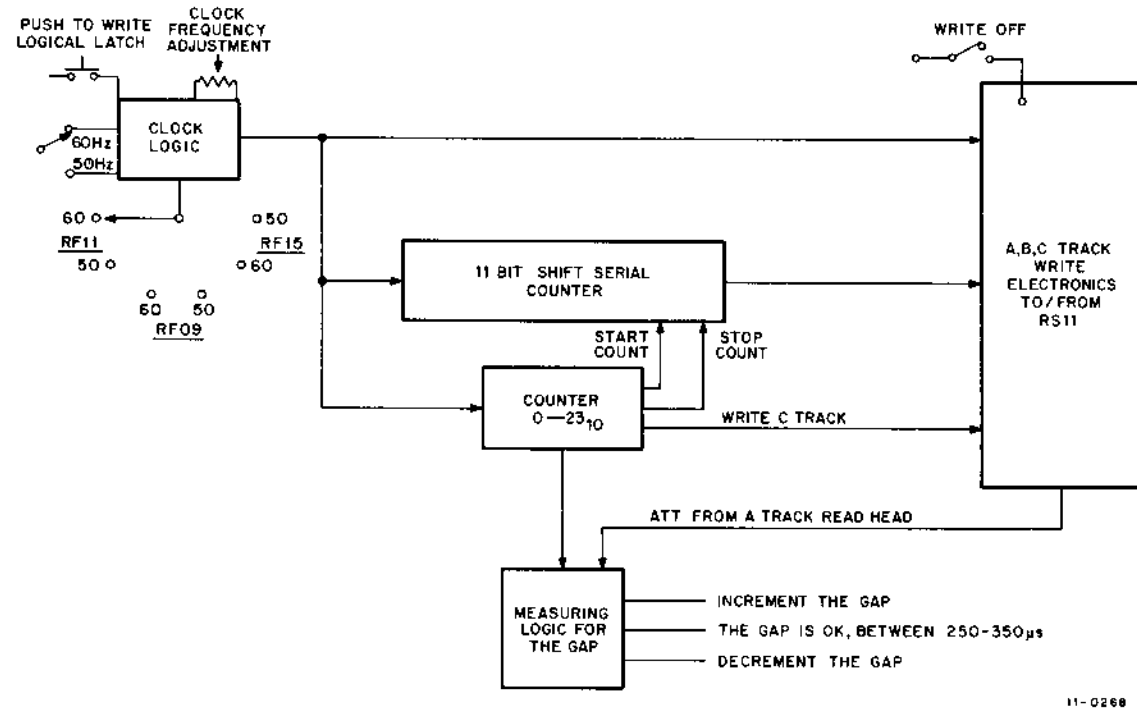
PUSH TO WRITE LOGICAL LATCH

CLOCK FREQUENCY ADJUSTMENT

WRITE OFF

60Hz

50Hz

CLOCK LOGIC

60

RF11

50

50

RF15

60

60 50

RF09

11 BIT SHIFT SERIAL COUNTER

START COUNT

STOP COUNT

COUNTER $0-23_{10}$

WRITE C TRACK

A,B,C TRACK WRITE ELECTRONICS TO/FROM RS11

ATT FROM A TRACK READ HEAD

MEASURING LOGIC FOR THE GAP

INCREMENT THE GAP

THE GAP IS OK, BETWEEN 250-350μs

DECREMENT THE GAP

11-0268